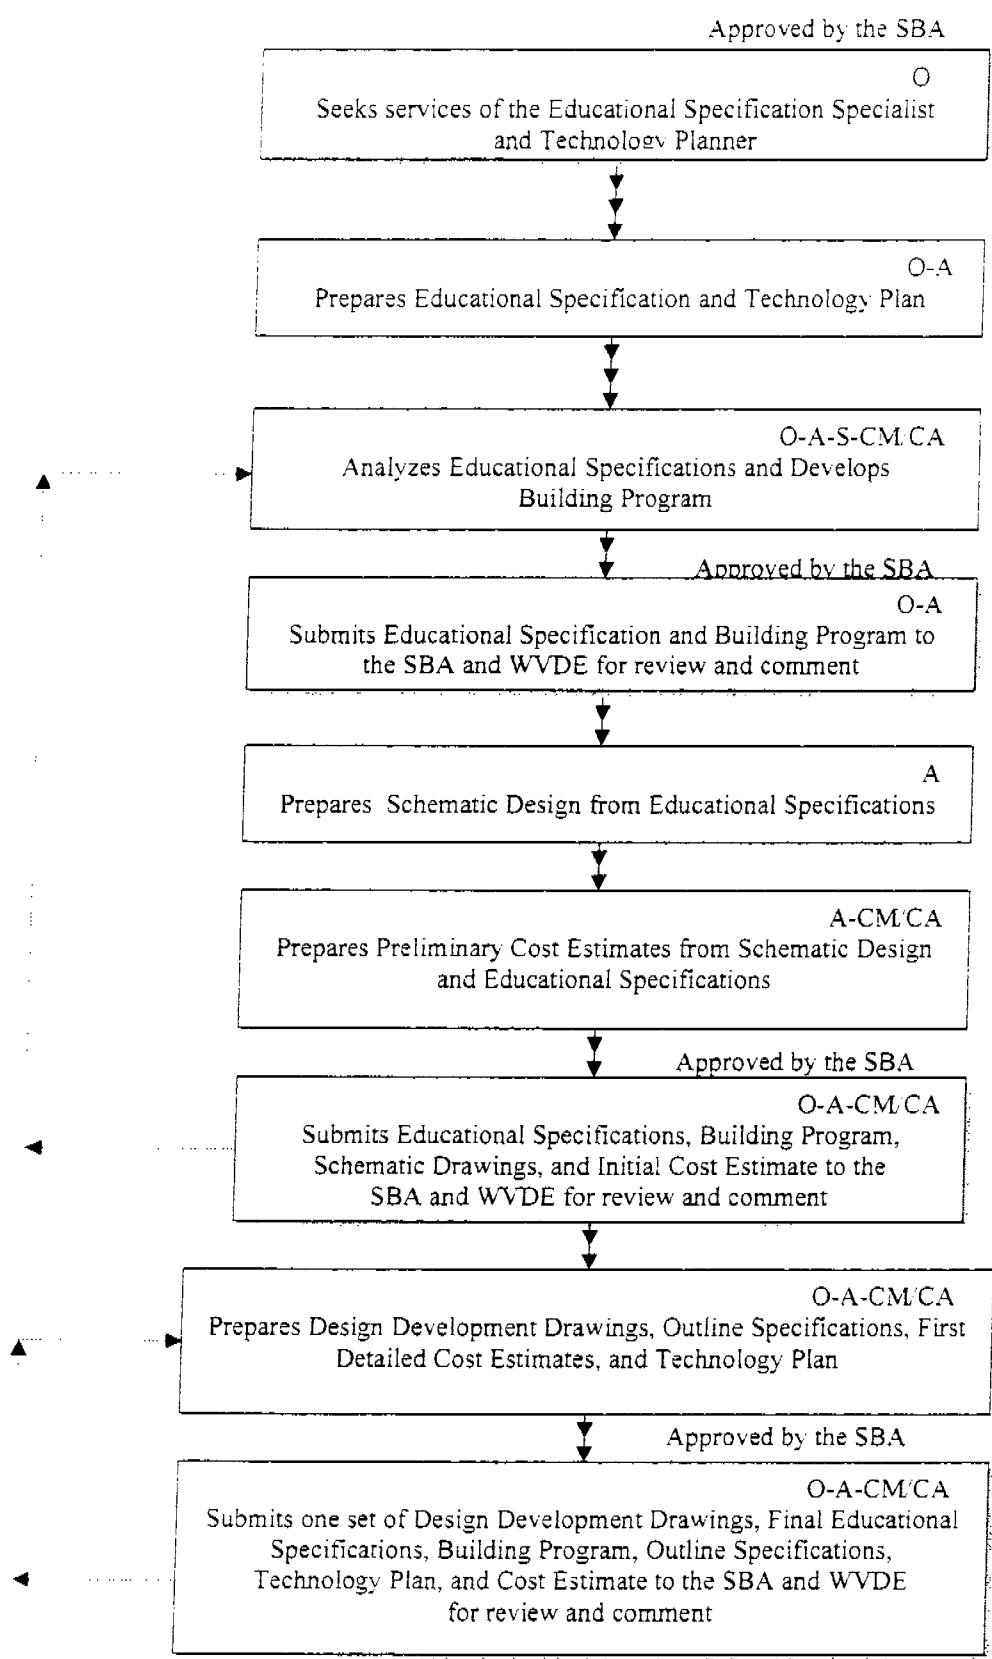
Approved by the SBA

O
Seeks services of the Educational Specification Specialist and Technology Planner

O-A
Prepares Educational Specification and Technology Plan

O-A-S-CM/CA
Analyzes Educational Specifications and Develops Building Program

Approved by the SBA

O-A
Submits Educational Specification and Building Program to the SBA and WVDE for review and comment

A
Prepares Schematic Design from Educational Specifications

A-CM/CA
Prepares Preliminary Cost Estimates from Schematic Design and Educational Specifications

Approved by the SBA

O-A-CM/CA
Submits Educational Specifications, Building Program, Schematic Drawings, and Initial Cost Estimate to the SBA and WVDE for review and comment

O-A-CM/CA
Prepares Design Development Drawings, Outline Specifications, First Detailed Cost Estimates, and Technology Plan

Approved by the SBA

O-A-CM/CA
Submits one set of Design Development Drawings, Final Educational Specifications, Building Program, Outline Specifications, Technology Plan, and Cost Estimate to the SBA and WVDE for review and comment